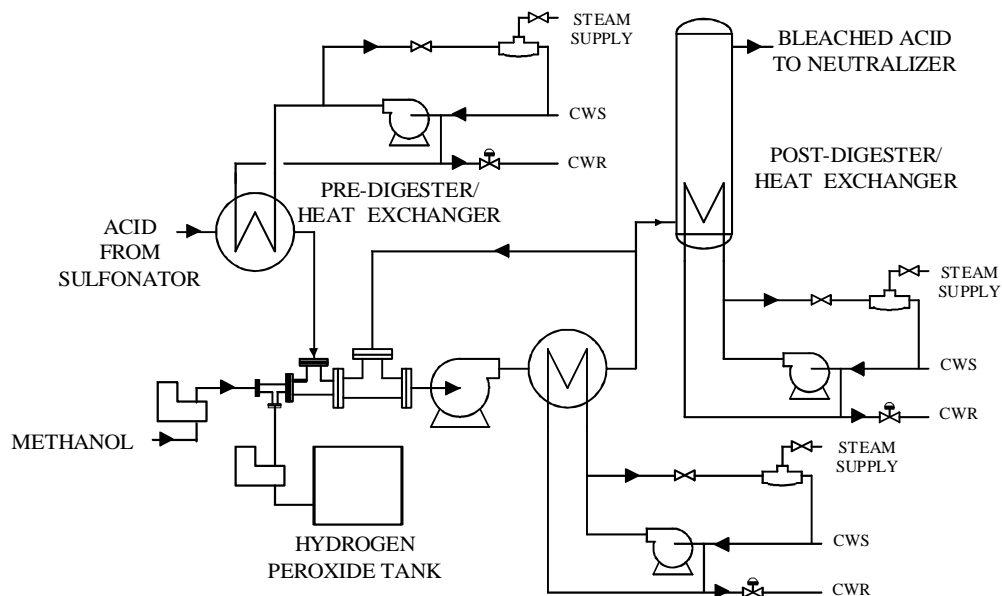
STEAM SUPPLY

BLEACHED ACID TO NEUTRALIZER

CWS

CWR

POST-DIGESTER/ HEAT EXCHANGER

PRE-DIGESTER/ HEAT EXCHANGER

ACID FROM SULFONATOR

STEAM SUPPLY

CWS

CWR

METHANOL

STEAM SUPPLY

CWS

HYDROGEN PEROXIDE TANK

CWR